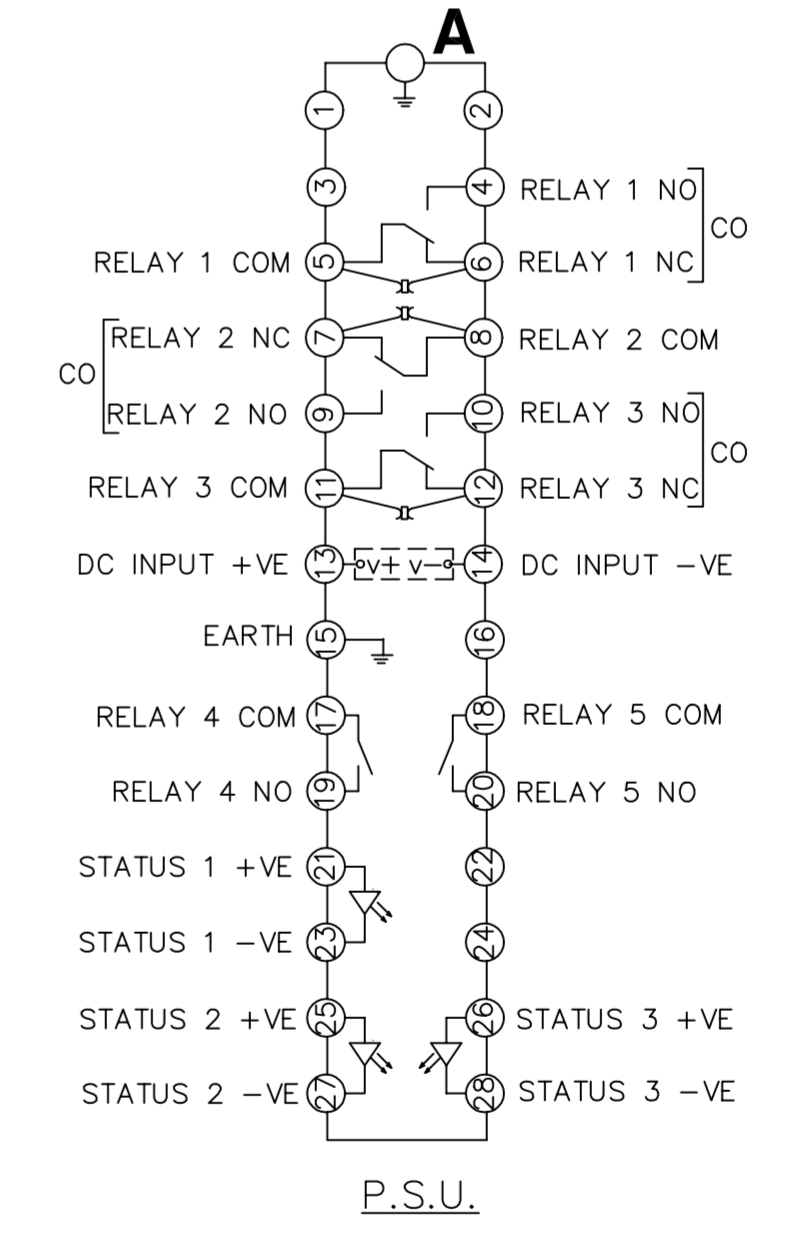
A

1 2

3 4 RELAY 1 NO

CO

RELAY 1 COM 5 6 RELAY 1 NC

RELAY 2 NC 7 8 RELAY 2 COM

CO

RELAY 2 NO 9 10 RELAY 3 NO

CO

RELAY 3 COM 11 12 RELAY 3 NC

DC INPUT +VE 13 V+ V- 14 DC INPUT -VE

EARTH 15 16

RELAY 4 COM 17 18 RELAY 5 COM

RELAY 4 NO 19 20 RELAY 5 NO

STATUS 1 +VE 21 22

STATUS 1 -VE 23 24

STATUS 2 +VE 25 26 STATUS 3 +VE

STATUS 2 -VE 27 28 STATUS 3 -VE

P.S.U.